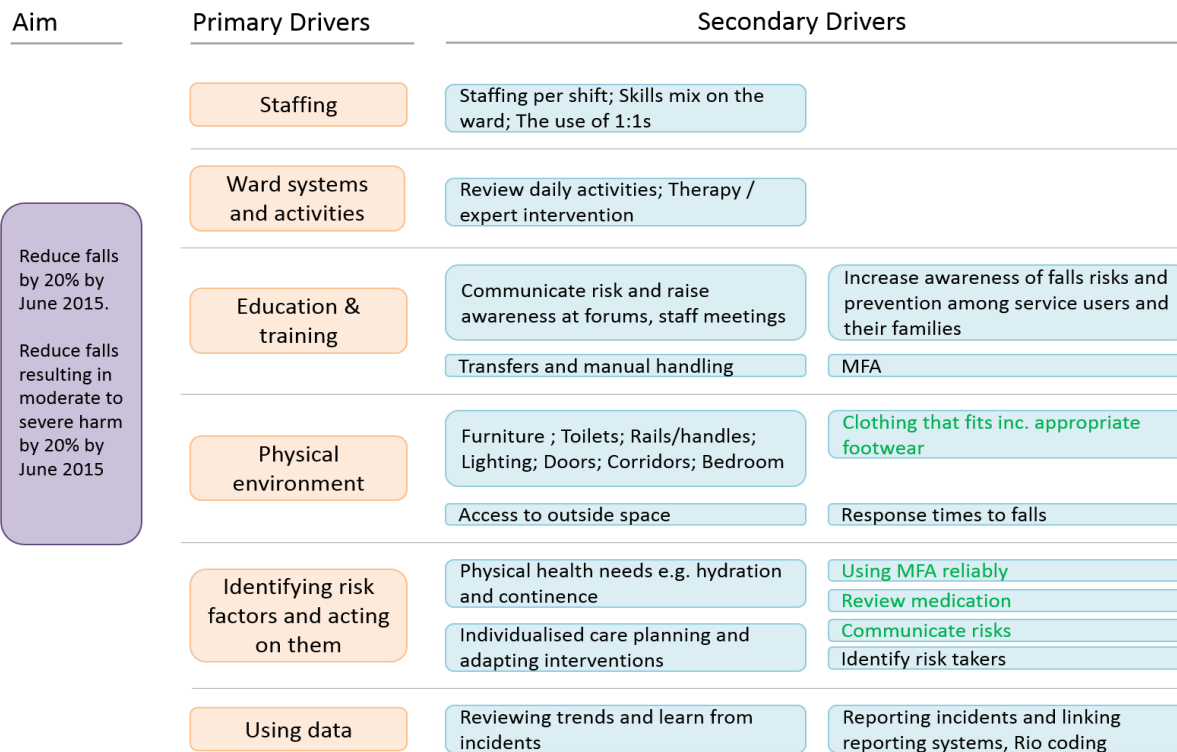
Aim

Primary Drivers

Secondary Drivers

Reduce falls by 20% by June 2015.

Reduce falls resulting in moderate to severe harm by 20% by June 2015

Staffing

Staffing per shift; Skills mix on the ward; The use of 1:1s

Ward systems and activities

Review daily activities; Therapy / expert intervention

Education & training

Communicate risk and raise awareness at forums, staff meetings

Increase awareness of falls risks and prevention among service users and their families

Transfers and manual handling

MFA

Physical environment

Furniture ; Toilets; Rails/handles; Lighting; Doors; Corridors; Bedroom

Clothing that fits inc. appropriate footwear

Access to outside space

Response times to falls

Identifying risk factors and acting on them

Physical health needs e.g. hydration and continence

Using MFA reliably

Review medication

Individualised care planning and adapting interventions

Communicate risks

Identify risk takers

Using data

Reviewing trends and learn from incidents

Reporting incidents and linking reporting systems, Rio coding